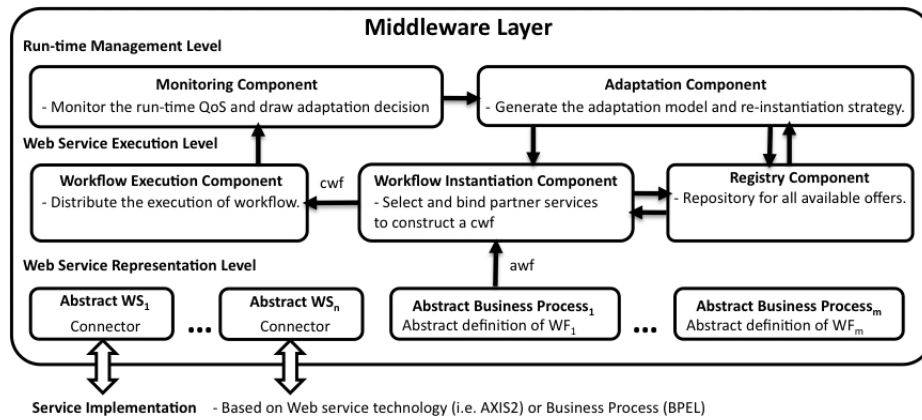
Middleware Layer

Run-time Management Level

Monitoring Component
- Monitor the run-time QoS and draw adaptation decision

Adaptation Component
- Generate the adaptation model and re-instantiation strategy.

Web Service Execution Level

Workflow Execution Component
- Distribute the execution of workflow.

cwf

Workflow Instantiation Component
- Select and bind partner services to construct a cwf

Registry Component
- Repository for all available offers.

Web Service Representation Level

awf

Abstract WS$_1$
Connector

...

Abstract WS$_n$
Connector

Abstract Business Process$_1$
Abstract definition of WF$_1$

...

Abstract Business Process$_m$
Abstract definition of WF$_m$

Service Implementation - Based on Web service technology (i.e. AXIS2) or Business Process (BPEL)